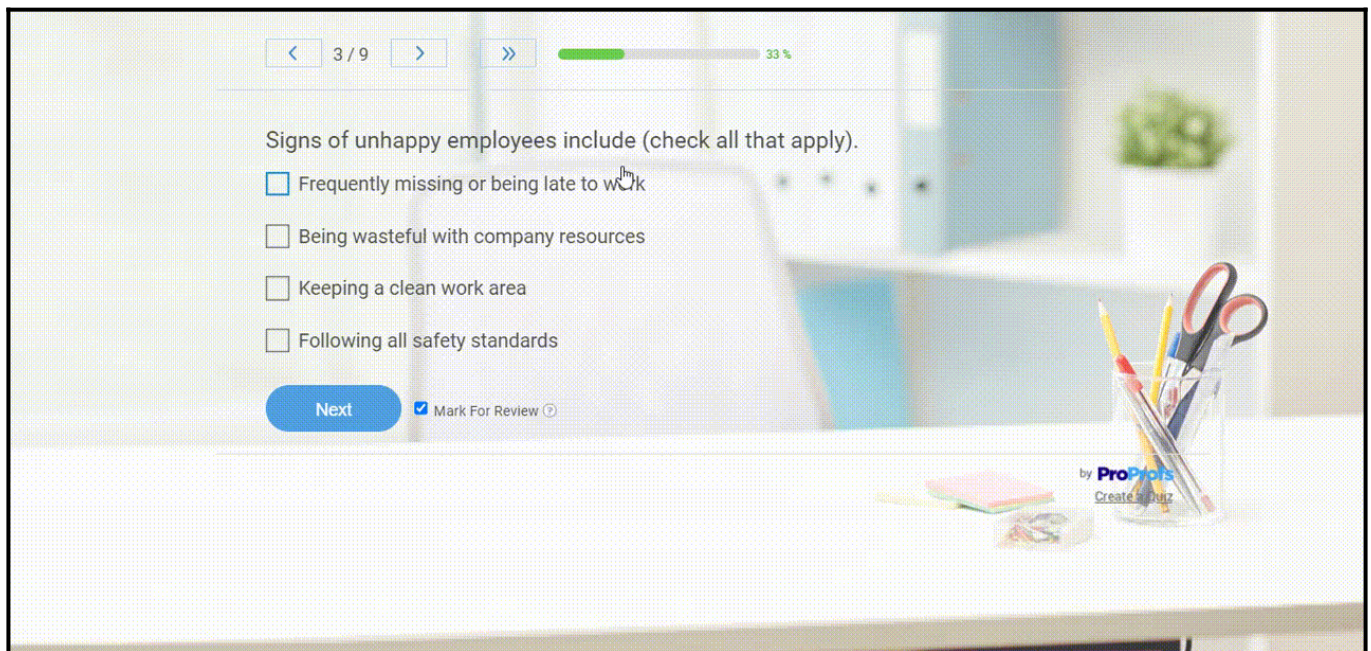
< 3 / 9 > »
33 %

Signs of unhappy employees include (check all that apply).

Frequently missing or being late to work

Being wasteful with company resources

Keeping a clean work area

Following all safety standards

Next
Mark For Review ?

by ProProfs
Create a Quiz